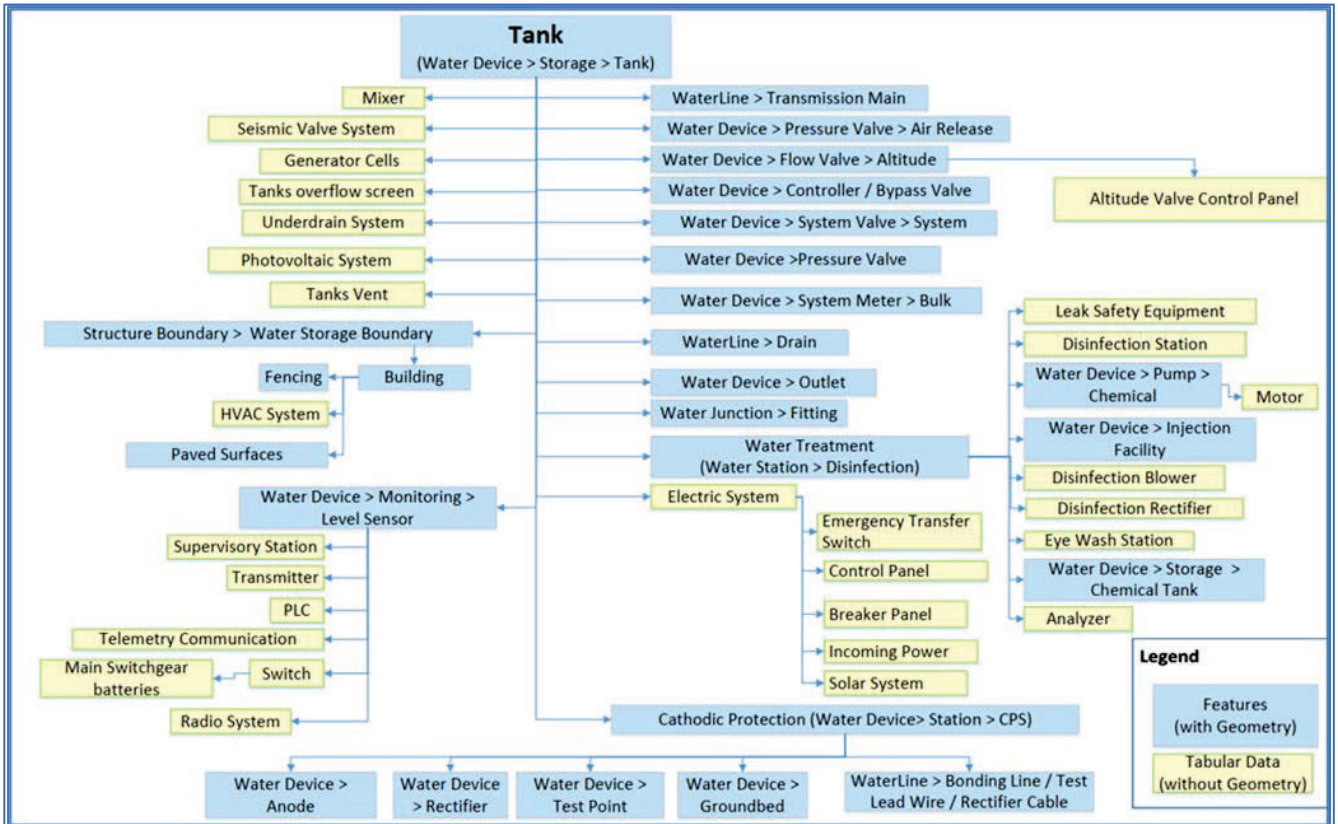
Tank
(Water Device > Storage > Tank)

Mixer
Seismic Valve System
Generator Cells
Tanks overflow screen
Underdrain System
Photovoltaic System
Tanks Vent
Structure Boundary > Water Storage Boundary
Building
Fencing
HVAC System
Paved Surfaces
Water Device > Monitoring > Level Sensor
Supervisory Station
Transmitter
PLC
Telemetry Communication
Switch
Main Switchgear batteries
Radio System

WaterLine > Transmission Main
Water Device > Pressure Valve > Air Release
Water Device > Flow Valve > Altitude
Altitude Valve Control Panel
Water Device > Controller / Bypass Valve
Water Device > System Valve > System
Water Device >Pressure Valve
Water Device > System Meter > Bulk
WaterLine > Drain
Water Device > Outlet
Water Junction > Fitting
Water Treatment (Water Station > Disinfection)
Electric System
Emergency Transfer Switch
Control Panel
Breaker Panel
Incoming Power
Solar System

Leak Safety Equipment
Disinfection Station
Water Device > Pump > Chemical
Motor
Water Device > Injection Facility
Disinfection Blower
Disinfection Rectifier
Eye Wash Station
Water Device > Storage > Chemical Tank
Analyzer

Cathodic Protection (Water Device> Station > CPS)
Water Device > Anode
Water Device > Rectifier
Water Device > Test Point
Water Device > Groundbed
WaterLine > Bonding Line / Test Lead Wire / Rectifier Cable

Legend
Features (with Geometry)
Tabular Data (without Geometry)